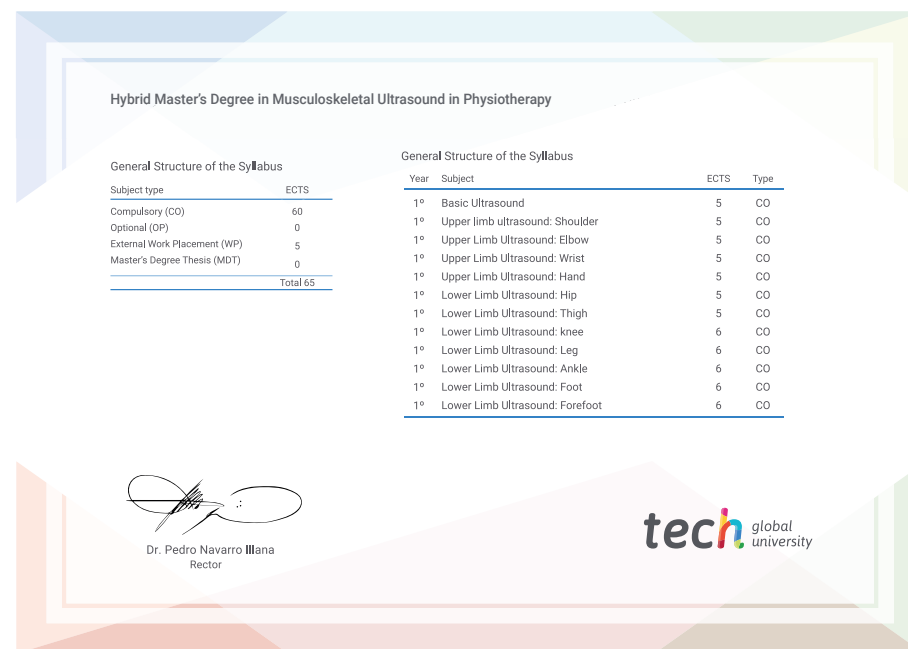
Hybrid Master's Degree in Musculoskeletal Ultrasound in Physiotherapy

General Structure of the Syllabus

| Subject type | ECTS |
|---|---|
| Compulsory (CO) | 60 |
| Optional (OP) | 0 |
| External Work Placement (WP) | 5 |
| Master's Degree Thesis (MDT) | 0 |
| | Total 65 |

General Structure of the Syllabus

| Year | Subject | ECTS | Type |
|---|---|---|---|
| 1º | Basic Ultrasound | 5 | CO |
| 1º | Upper limb ultrasound: Shoulder | 5 | CO |
| 1º | Upper Limb Ultrasound: Elbow | 5 | CO |
| 1º | Upper Limb Ultrasound: Wrist | 5 | CO |
| 1º | Upper Limb Ultrasound: Hand | 5 | CO |
| 1º | Lower Limb Ultrasound: Hip | 5 | CO |
| 1º | Lower Limb Ultrasound: Thigh | 5 | CO |
| 1º | Lower Limb Ultrasound: knee | 6 | CO |
| 1º | Lower Limb Ultrasound: Leg | 6 | CO |
| 1º | Lower Limb Ultrasound: Ankle | 6 | CO |
| 1º | Lower Limb Ultrasound: Foot | 6 | CO |
| 1º | Lower Limb Ultrasound: Forefoot | 6 | CO |

Dr. Pedro Navarro Illana
Rector

tech global university